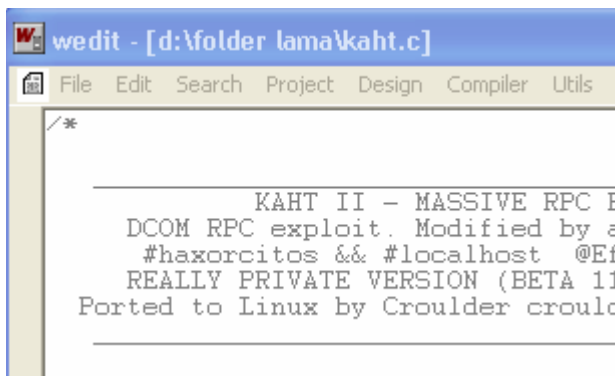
wedit - [d:\folder lama\kaht.c]

File Edit Search Project Design Compiler Utils

/*

KAHT II - MASSIVE RPC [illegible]
DCOM RPC exploit. Modified by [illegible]
#haxorcitos && #localhost @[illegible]
REALLY PRIVATE VERSION (BETA 1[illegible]
Ported to Linux by Croulder croul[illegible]